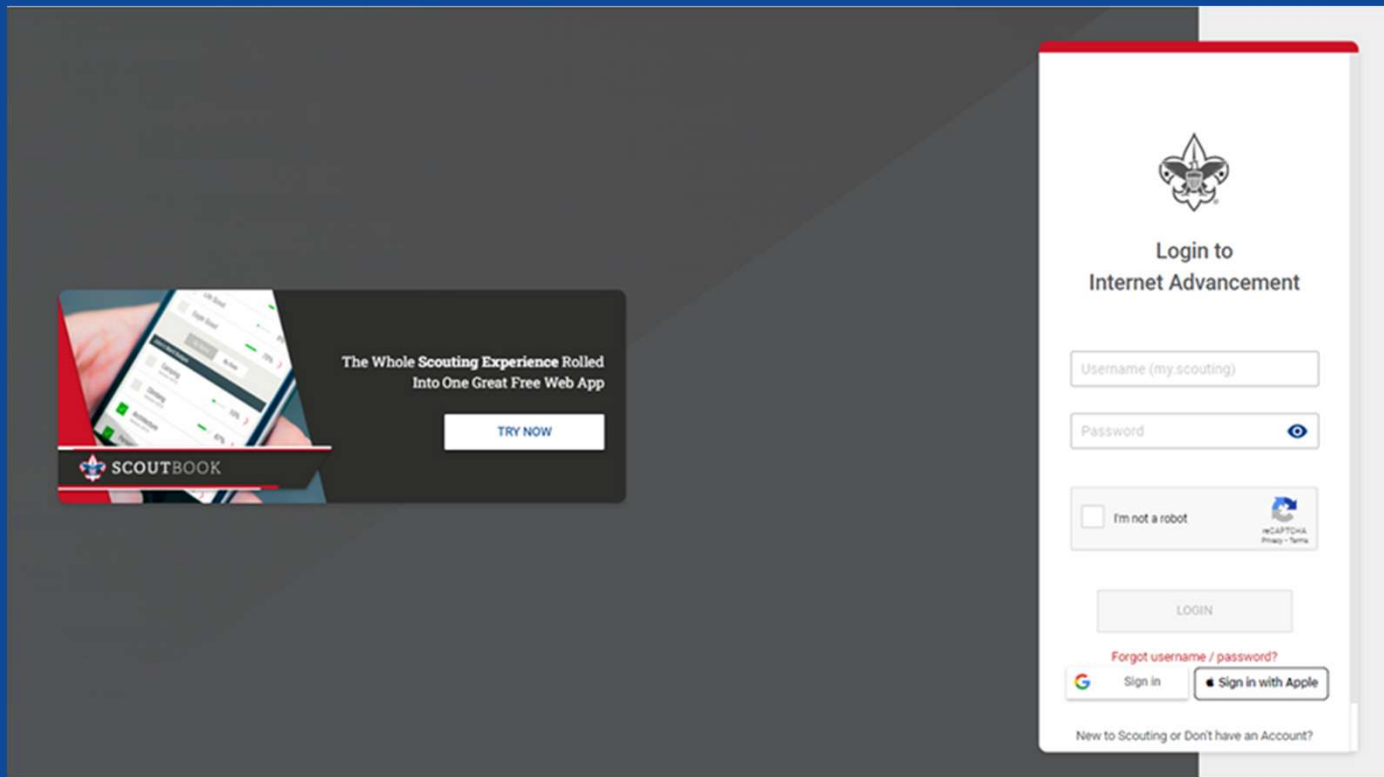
SCOUTBOOK

The Whole Scouting Experience Rolled Into One Great Free Web App

TRY NOW

Login to Internet Advancement

Username (my.scouting)

Password

I'm not a robot

reCAPTCHA
Privacy - Terms

LOGIN

Forgot username / password?

Sign in

Sign in with Apple

New to Scouting or Don't have an Account?